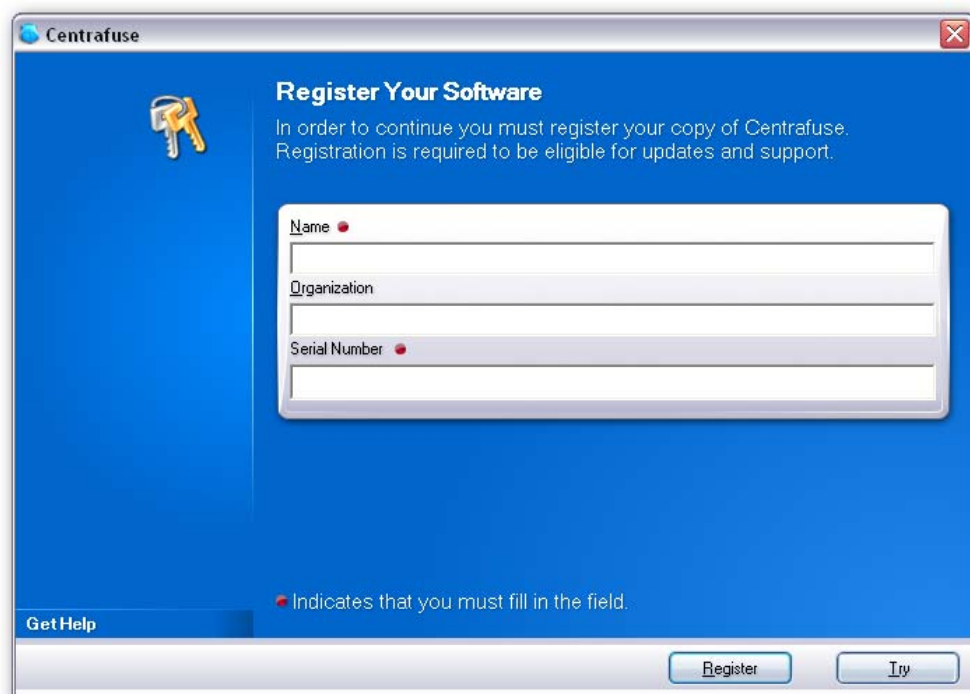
Centrafuse

Register Your Software

In order to continue you must register your copy of Centrafuse. Registration is required to be eligible for updates and support.

Name

Organization

Serial Number

Indicates that you must fill in the field.

Get Help

Register

Try